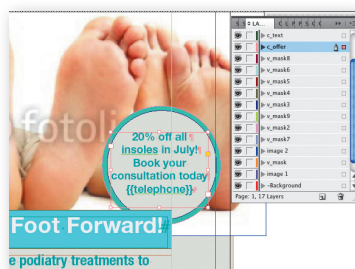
fotoli

20% off all insoles in July! Book your consultation today {{telephone}}

Foot Forward!

e podiatry treatments to

LA...

c_text
c_offer
v_mask8
v_mask6
v_mask5
v_mask4
v_mask3
v_mask9
v_mask2
v_mask7
image 2
v_mask
image 1
~Background

Page: 1, 17 Layers